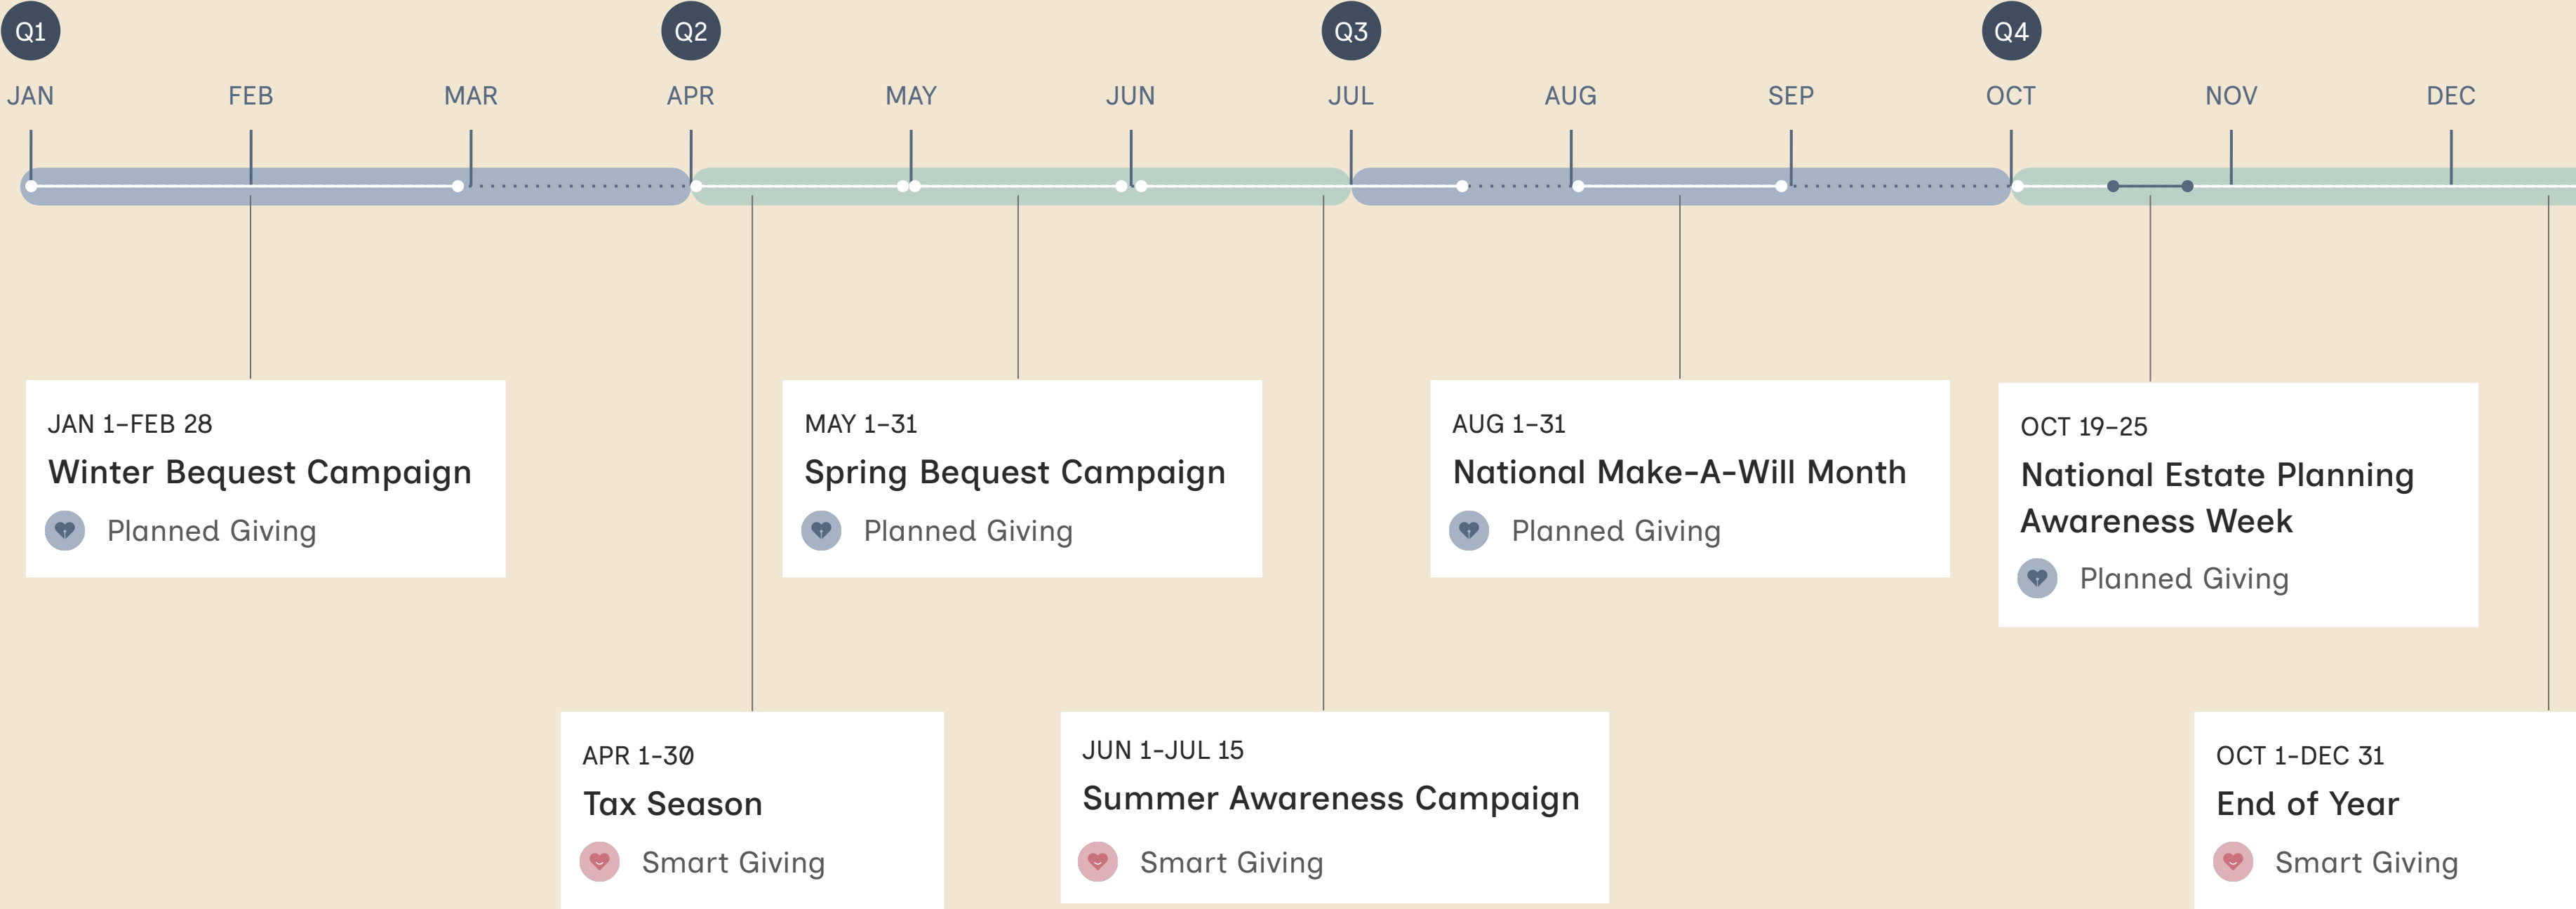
Q1 Q2 Q3 Q4

JAN FEB MAR APR MAY JUN JUL AUG SEP OCT NOV DEC

JAN 1–FEB 28
Winter Bequest Campaign
Planned Giving

MAY 1–31
Spring Bequest Campaign
Planned Giving

AUG 1–31
National Make-A-Will Month
Planned Giving

OCT 19–25
National Estate Planning Awareness Week
Planned Giving

APR 1–30
Tax Season
Smart Giving

JUN 1–JUL 15
Summer Awareness Campaign
Smart Giving

OCT 1–DEC 31
End of Year
Smart Giving